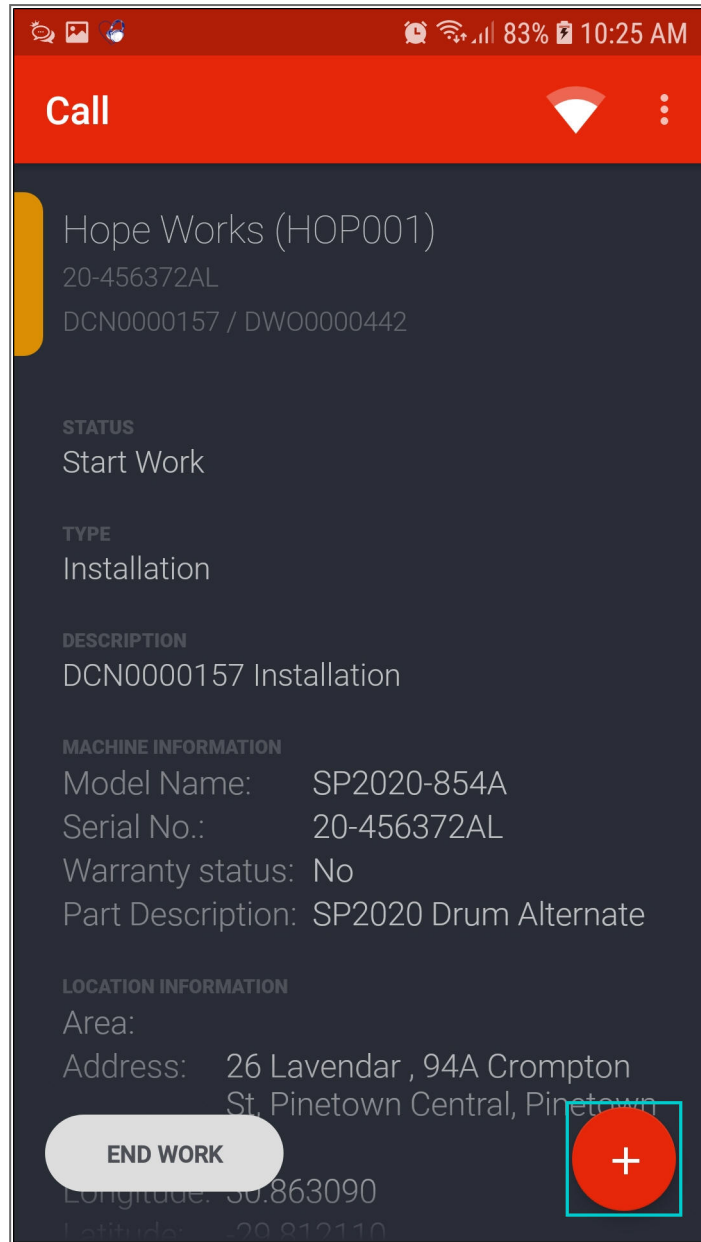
83% 10:25 AM

Call

Hope Works (HOP001)
20-456372AL
DCN0000157 / DWO0000442

STATUS
Start Work

TYPE
Installation

DESCRIPTION
DCN0000157 Installation

MACHINE INFORMATION
Model Name: SP2020-854A
Serial No.: 20-456372AL
Warranty status: No
Part Description: SP2020 Drum Alternate

LOCATION INFORMATION
Area:
Address: 26 Lavendar , 94A Crompton St, Pinetown Central, Pine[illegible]

END WORK

+

Longitude: 30.863090
Latitude: -29.812110